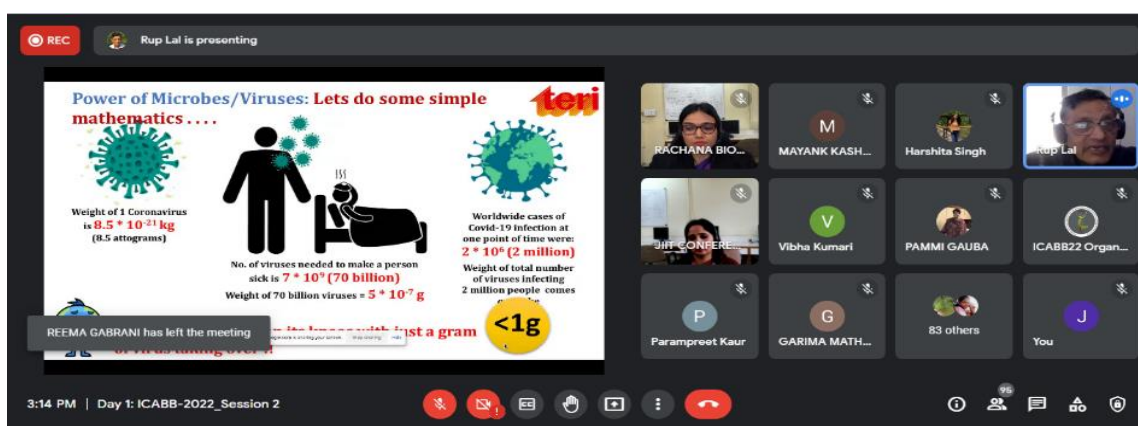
REC

Rup Lal is presenting

Power of Microbes/Viruses: Lets do some simple mathematics . . . .

teri

Weight of 1 Coronavirus is $8.5 * 10^{-21}$ kg (8.5 attograms)

No. of viruses needed to make a person sick is $7 * 10^{9}$ (70 billion)

Weight of 70 billion viruses = $5 * 10^{-7}$ g

Worldwide cases of Covid-19 infection at one point of time were: $2 * 10^{6}$ (2 million)

Weight of total number of viruses infecting 2 million people comes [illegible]

<1g

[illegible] its knees with just a gram of virus taking over it

REEMA GABRANI has left the meeting

RACHANA BIO...

M
MAYANK KASH...

Harshita Singh

Rup Lal

JIIT CONFERE...

V
Vibha Kumari

PAMMI GAUBA

ICABB22 Organ...

P
Parampreet Kaur

G
GARIMA MATH...

83 others

J
You

3:14 PM | Day 1: ICABB-2022_Session 2

95